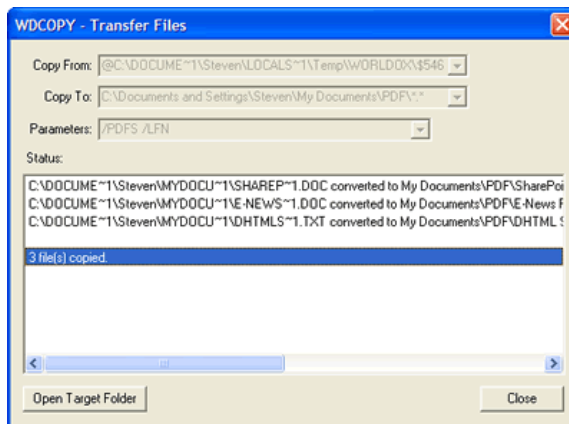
WDCOPY - Transfer Files

Copy From: @C:\DOCUME~1\Steven\LOCALS~1\Temp\WORLDOX\$546

Copy To: C:\Documents and Settings\Steven\My Documents\PDF\*.*

Parameters: /PDFS /LFN

Status:

C:\DOCUME~1\Steven\MYDOCU~1\SHAREP~1.DOC converted to My Documents\PDF\SharePoi
C:\DOCUME~1\Steven\MYDOCU~1\E-NEWS~1.DOC converted to My Documents\PDF\E-News F
C:\DOCUME~1\Steven\MYDOCU~1\DHTMLS~1.TXT converted to My Documents\PDF\DHTML S

3 file(s) copied.

Open Target Folder

Close